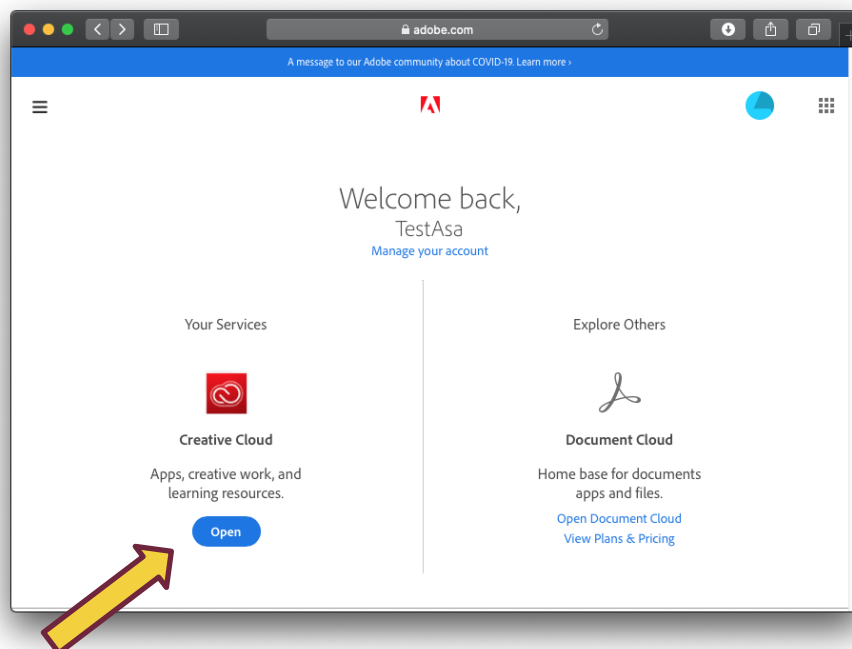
adobe.com

A message to our Adobe community about COVID-19. Learn more ›

Welcome back,
TestAsa
Manage your account

Your Services

Creative Cloud

Apps, creative work, and learning resources.

Open

Explore Others

Document Cloud

Home base for documents apps and files.

Open Document Cloud
View Plans & Pricing